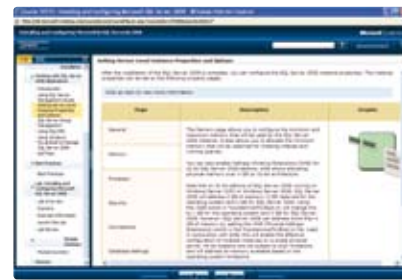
Setting Server-Level Instance Properties and Options

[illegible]

| Page | Description | Graphic |
|---|---|---|
| General | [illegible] | |
| Memory | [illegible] | |
| Processors | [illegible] | |
| Security | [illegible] | |
| Connections | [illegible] | |
| Database settings | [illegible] | |